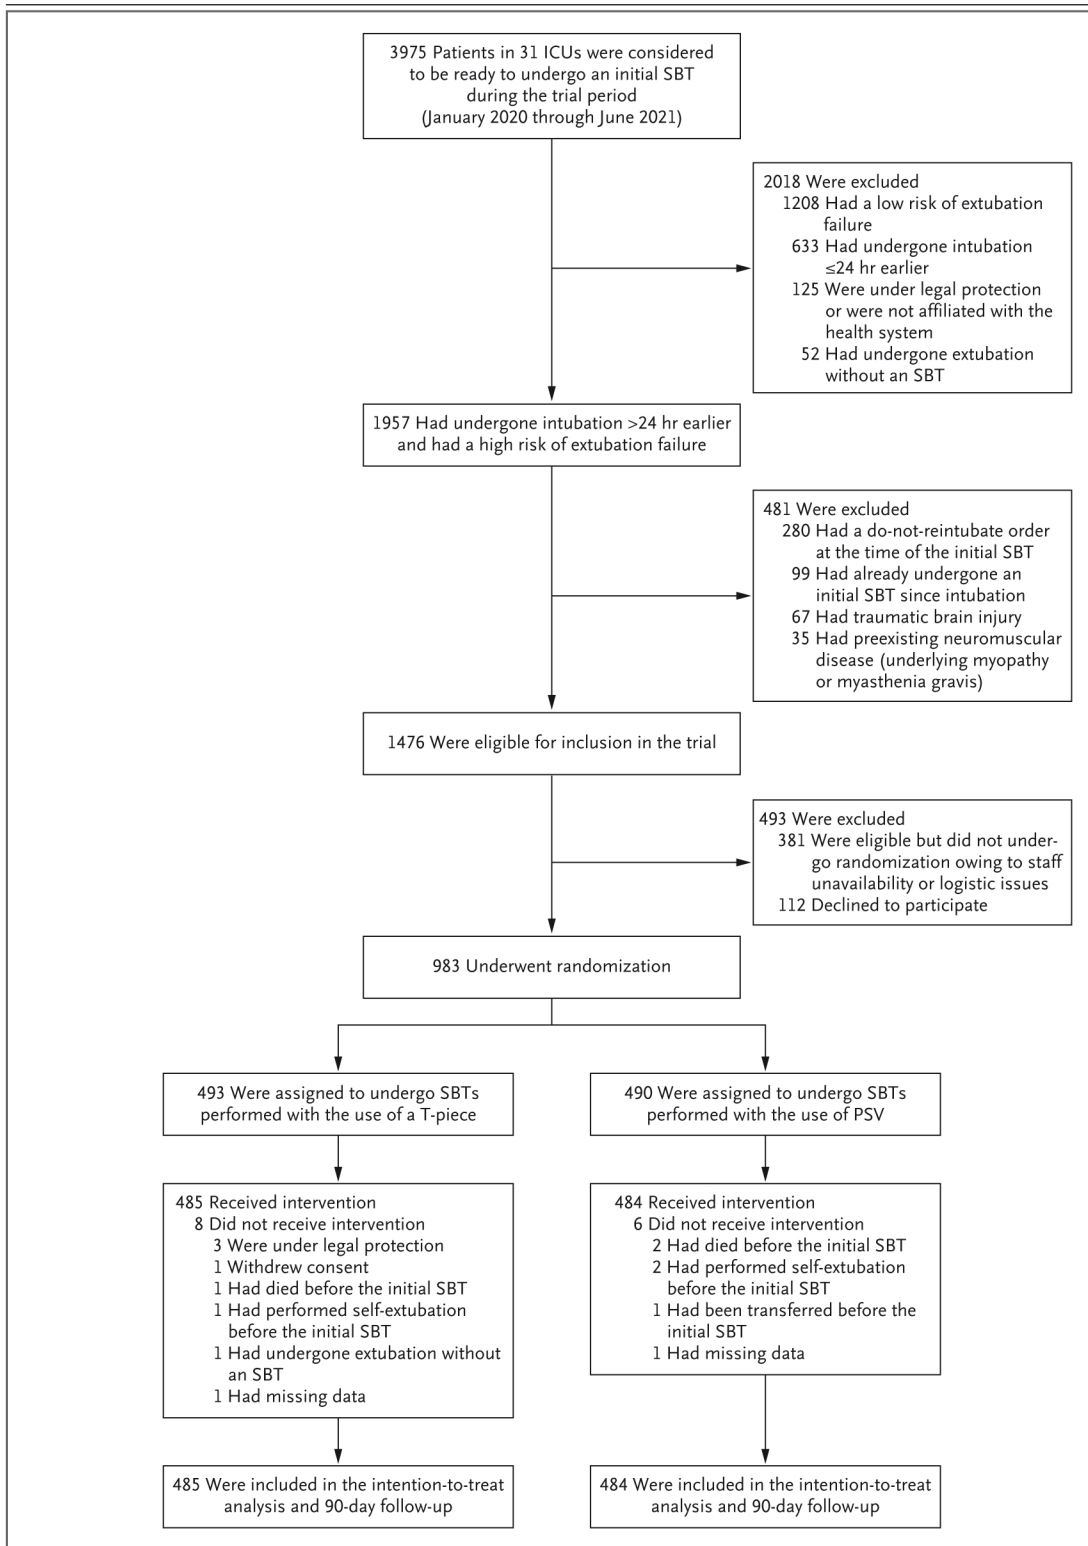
3975 Patients in 31 ICUs were considered to be ready to undergo an initial SBT during the trial period (January 2020 through June 2021)

2018 Were excluded
1208 Had a low risk of extubation failure
633 Had undergone intubation $\leq$24 hr earlier
125 Were under legal protection or were not affiliated with the health system
52 Had undergone extubation without an SBT

1957 Had undergone intubation >24 hr earlier and had a high risk of extubation failure

481 Were excluded
280 Had a do-not-reintubate order at the time of the initial SBT
99 Had already undergone an initial SBT since intubation
67 Had traumatic brain injury
35 Had preexisting neuromuscular disease (underlying myopathy or myasthenia gravis)

1476 Were eligible for inclusion in the trial

493 Were excluded
381 Were eligible but did not undergo randomization owing to staff unavailability or logistic issues
112 Declined to participate

983 Underwent randomization

493 Were assigned to undergo SBTs performed with the use of a T-piece

490 Were assigned to undergo SBTs performed with the use of PSV

485 Received intervention
8 Did not receive intervention
3 Were under legal protection
1 Withdrew consent
1 Had died before the initial SBT
1 Had performed self-extubation before the initial SBT
1 Had undergone extubation without an SBT
1 Had missing data

484 Received intervention
6 Did not receive intervention
2 Had died before the initial SBT
2 Had performed self-extubation before the initial SBT
1 Had been transferred before the initial SBT
1 Had missing data

485 Were included in the intention-to-treat analysis and 90-day follow-up

484 Were included in the intention-to-treat analysis and 90-day follow-up